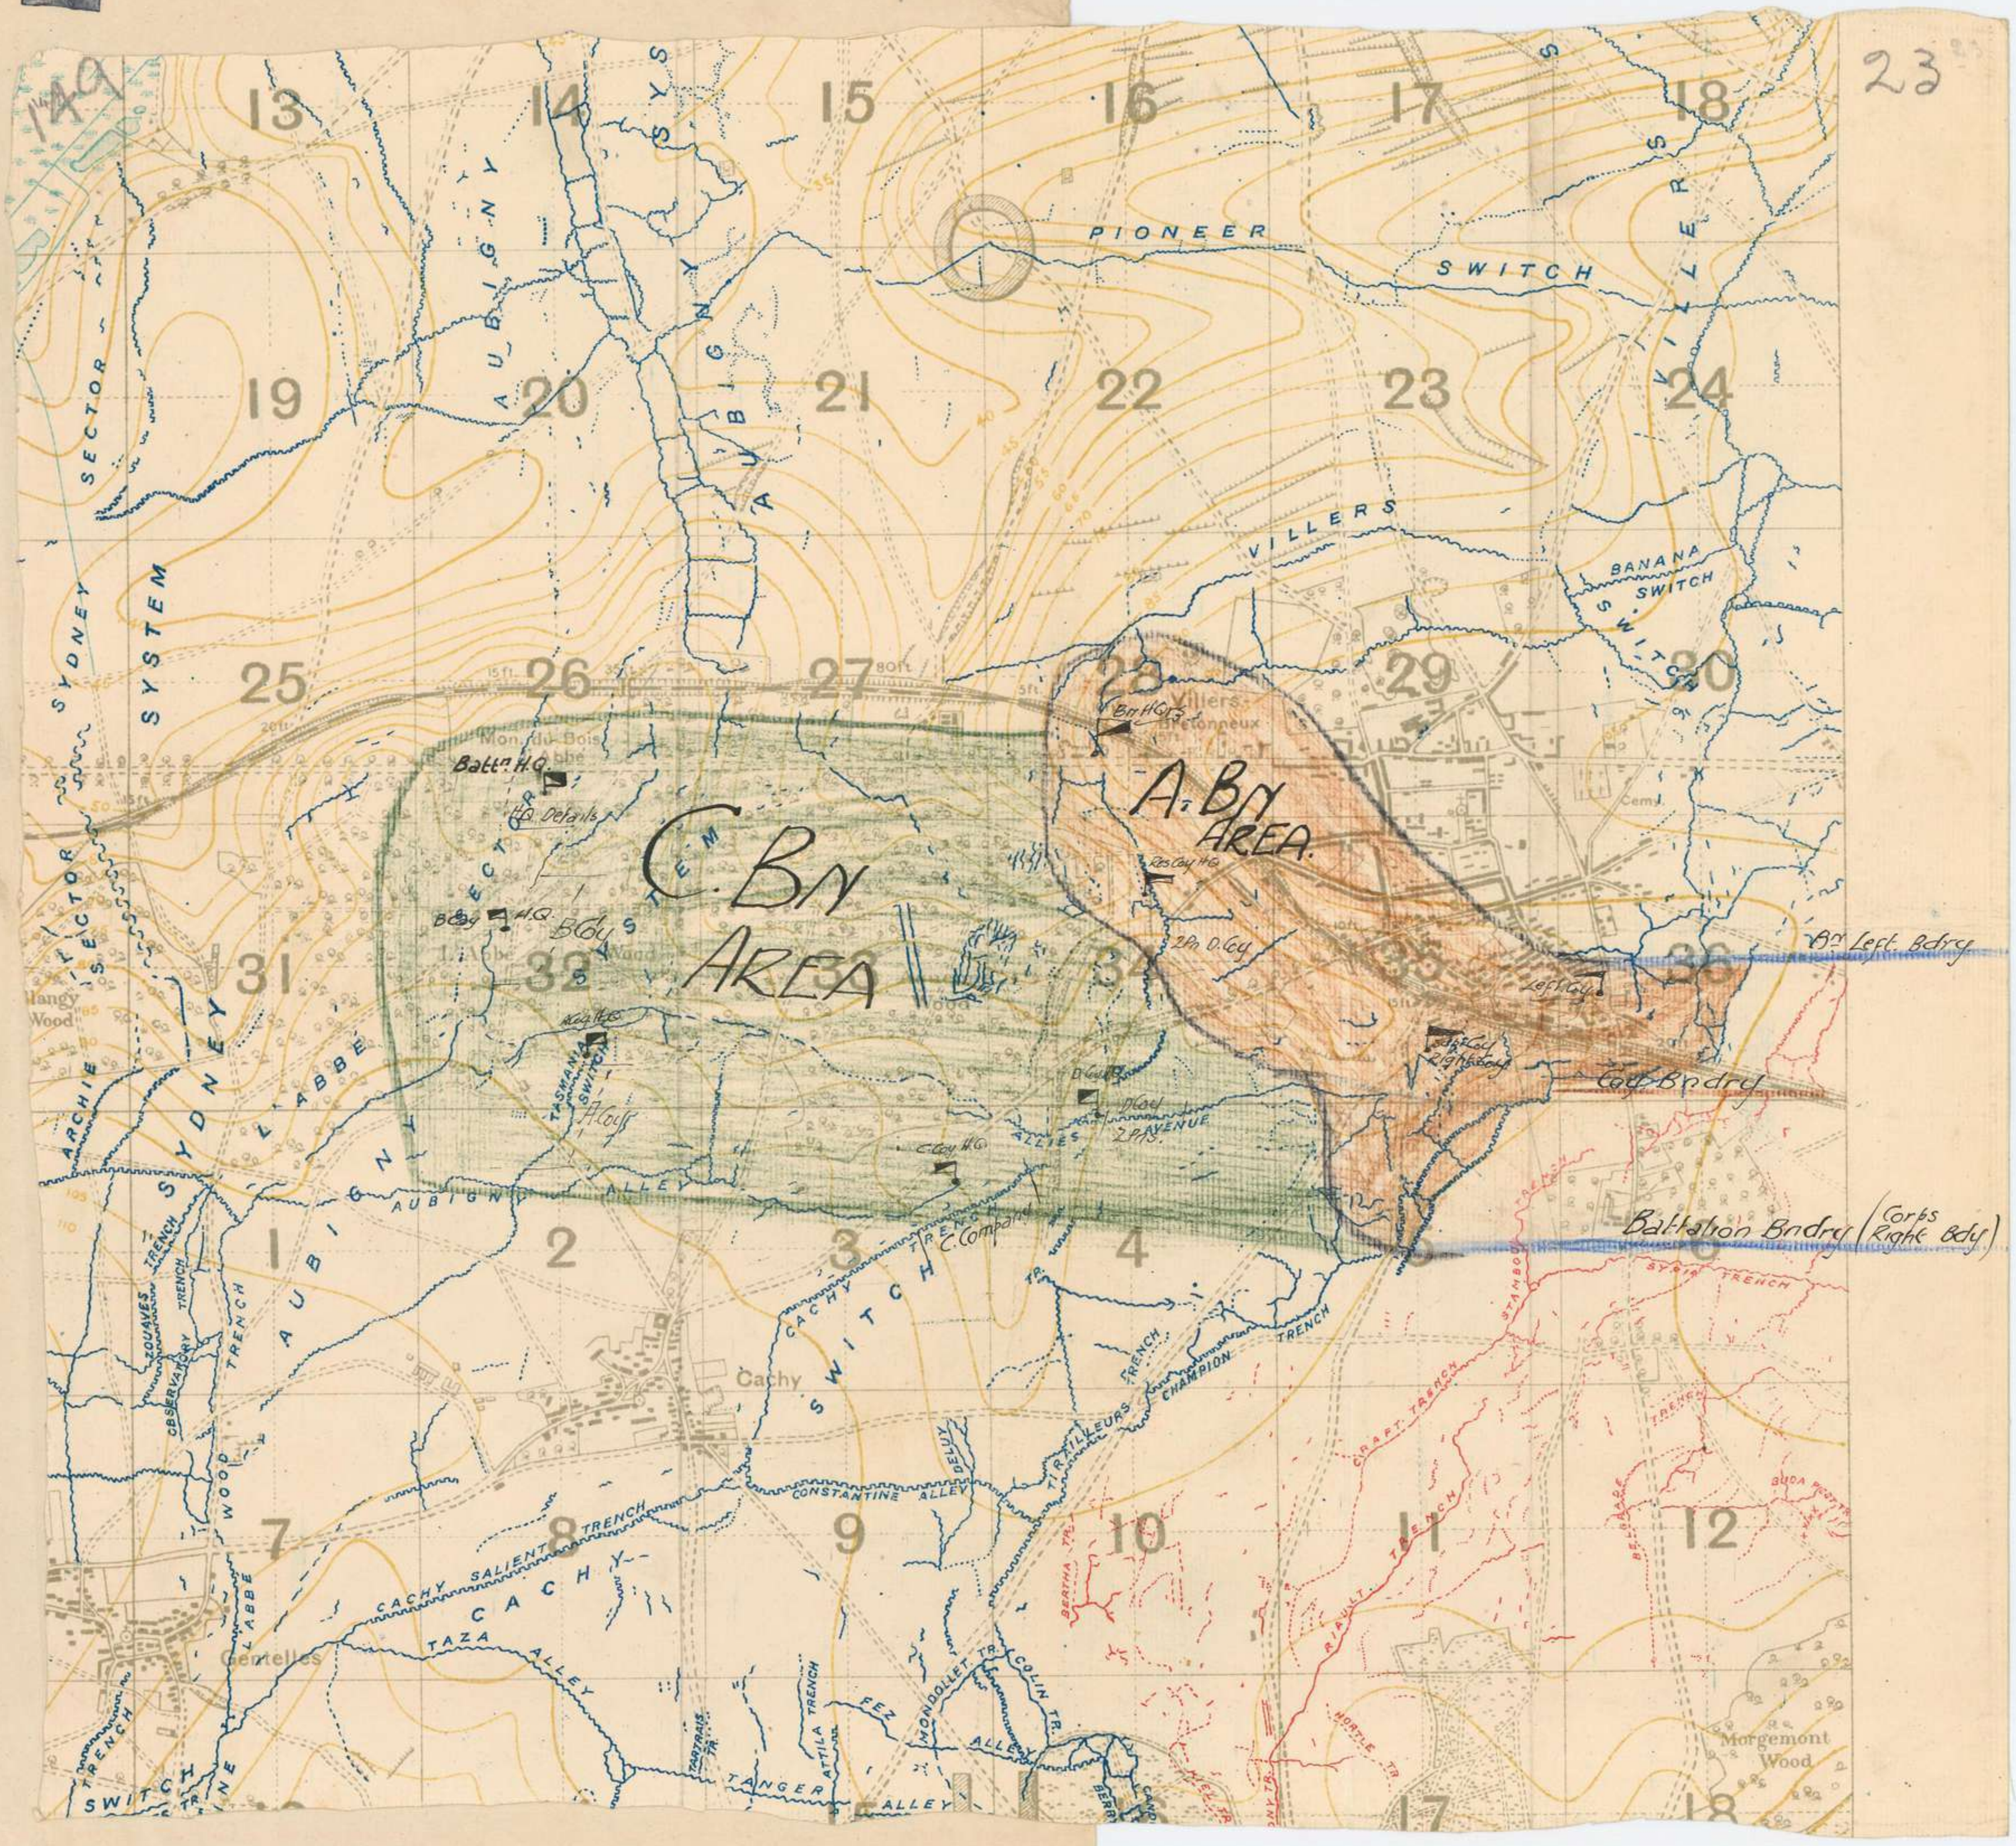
149

23

13 14 15 16 17 18

PIONEER SWITCH

SYS

AUBIGNY

SECTOR

19 20 21 22 23 24

VILLERS

BANANA SWITCH

SWITCH

SYDNEY SYSTEM

25 26 27 28 29 30

Villers-Bretonneux

Bn HQrs

A. Bn AREA.

Mon du Bois l'Abbe

Battn H.Q

H.Q Details

C. Bn AREA

SECTOR SYSTEM

B Coy H.Q

B Coy

L'Abbe Wood

Res Coy H.Q

2 Pn D Coy

31 32 33 34 35 36

Bn Left Bdry

Hangy Wood

Left Coy

Right Coy

Coy Bndry

TASMAN SWITCH

A Coy

D Coy

D Coy

ALLIES AVENUE

2 Pn

C Coy HQ

AUBIGNY ALLEY

C Company

ARCHIE SECTOR

SYDNEY L'ABBE

AUBIGNY

1 2 3 4 5 6

Battalion Bndry (Corps Right Bdy)

SYRIA TRENCH

CACHY SWITCH TRENCH

CHAMPION TRENCH

TIRAILLEURS TRENCH

Cachy

ZOUAVES TRENCH

OBSERVATORY TRENCH

WOOD TRENCH

CRAFT TRENCH

STAMBOUL TRENCH

CONSTANTINE ALLEY

DELUY

7 8 9 10 11 12

CACHY SALIENT TRENCH

CACHY

TAZA ALLEY

L'ABBE

Gentelles

BERTHA TR.

TRENCH

BOUA

TRENCH

ATTILA TRENCH

TARTRASE TR.

FEZ ALLEY

HONDOLLET TR.

COLIN TR.

HORTLE TR.

Morgemont Wood

SWITCH

TRENCH

TANGER ALLEY

17 18